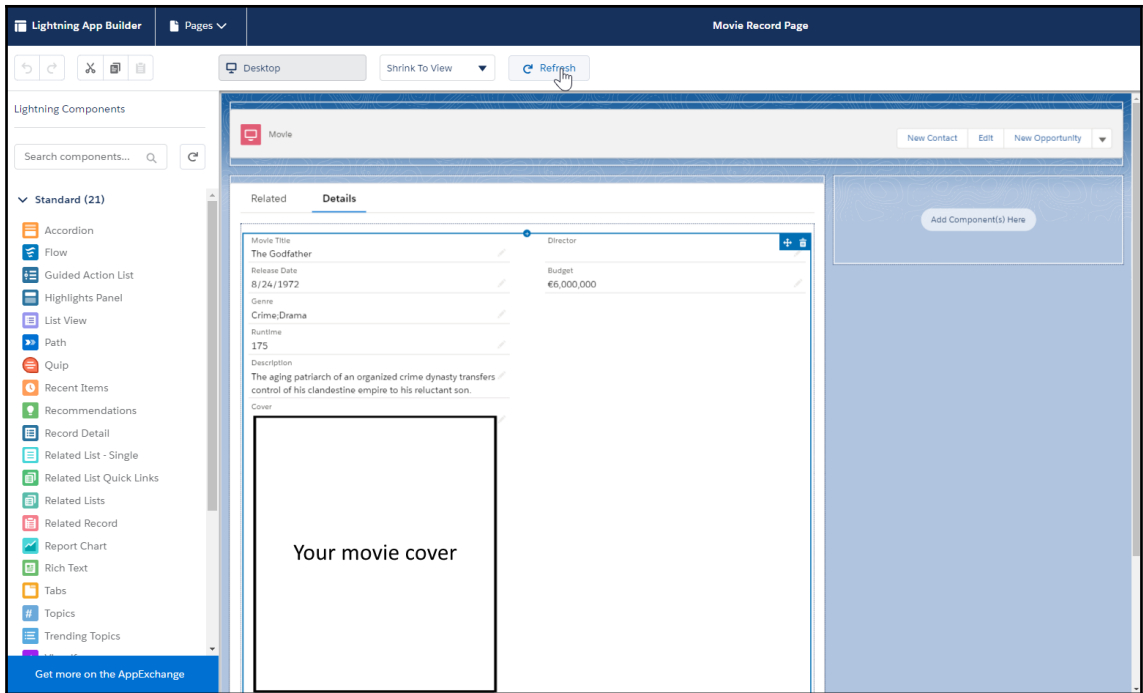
Lightning App Builder
Pages
Movie Record Page

Desktop
Shrink To View
Refresh

Lightning Components

Search components...

Standard (21)
Accordion
Flow
Guided Action List
Highlights Panel
List View
Path
Quip
Recent Items
Recommendations
Record Detail
Related List - Single
Related List Quick Links
Related Lists
Related Record
Report Chart
Rich Text
Tabs
Topics
Trending Topics
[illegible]

Get more on the AppExchange

Movie
New Contact
Edit
New Opportunity

Related
Details

Movie Title
The Godfather
Director
Release Date
8/24/1972
Budget
€6,000,000
Genre
Crime;Drama
Runtime
175
Description
The aging patriarch of an organized crime dynasty transfers control of his clandestine empire to his reluctant son.
Cover

Your movie cover

Add Component(s) Here